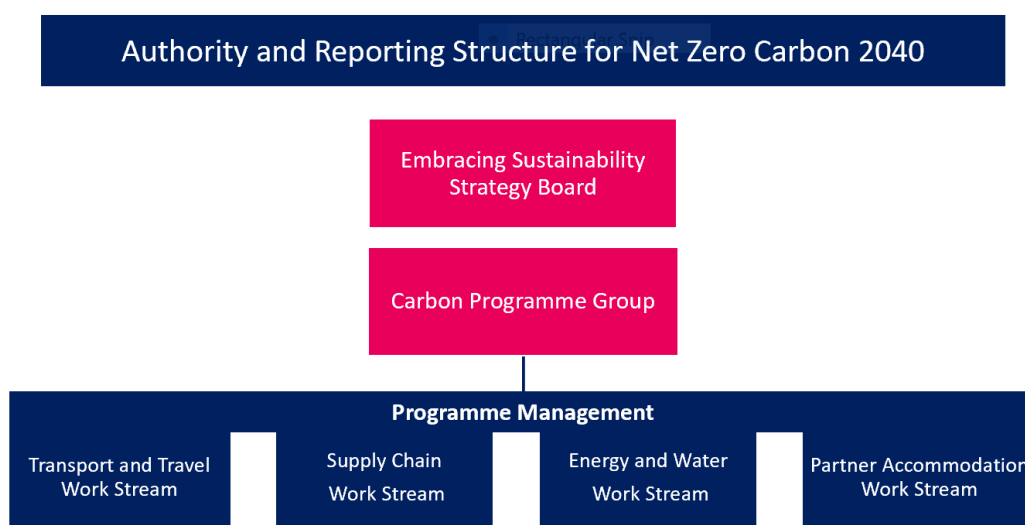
Authority and Reporting Structure for Net Zero Carbon 2040

Embracing Sustainability Strategy Board

Carbon Programme Group

Programme Management

Transport and Travel Work Stream

Supply Chain Work Stream

Energy and Water Work Stream

Partner Accommodatio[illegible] Work Stream